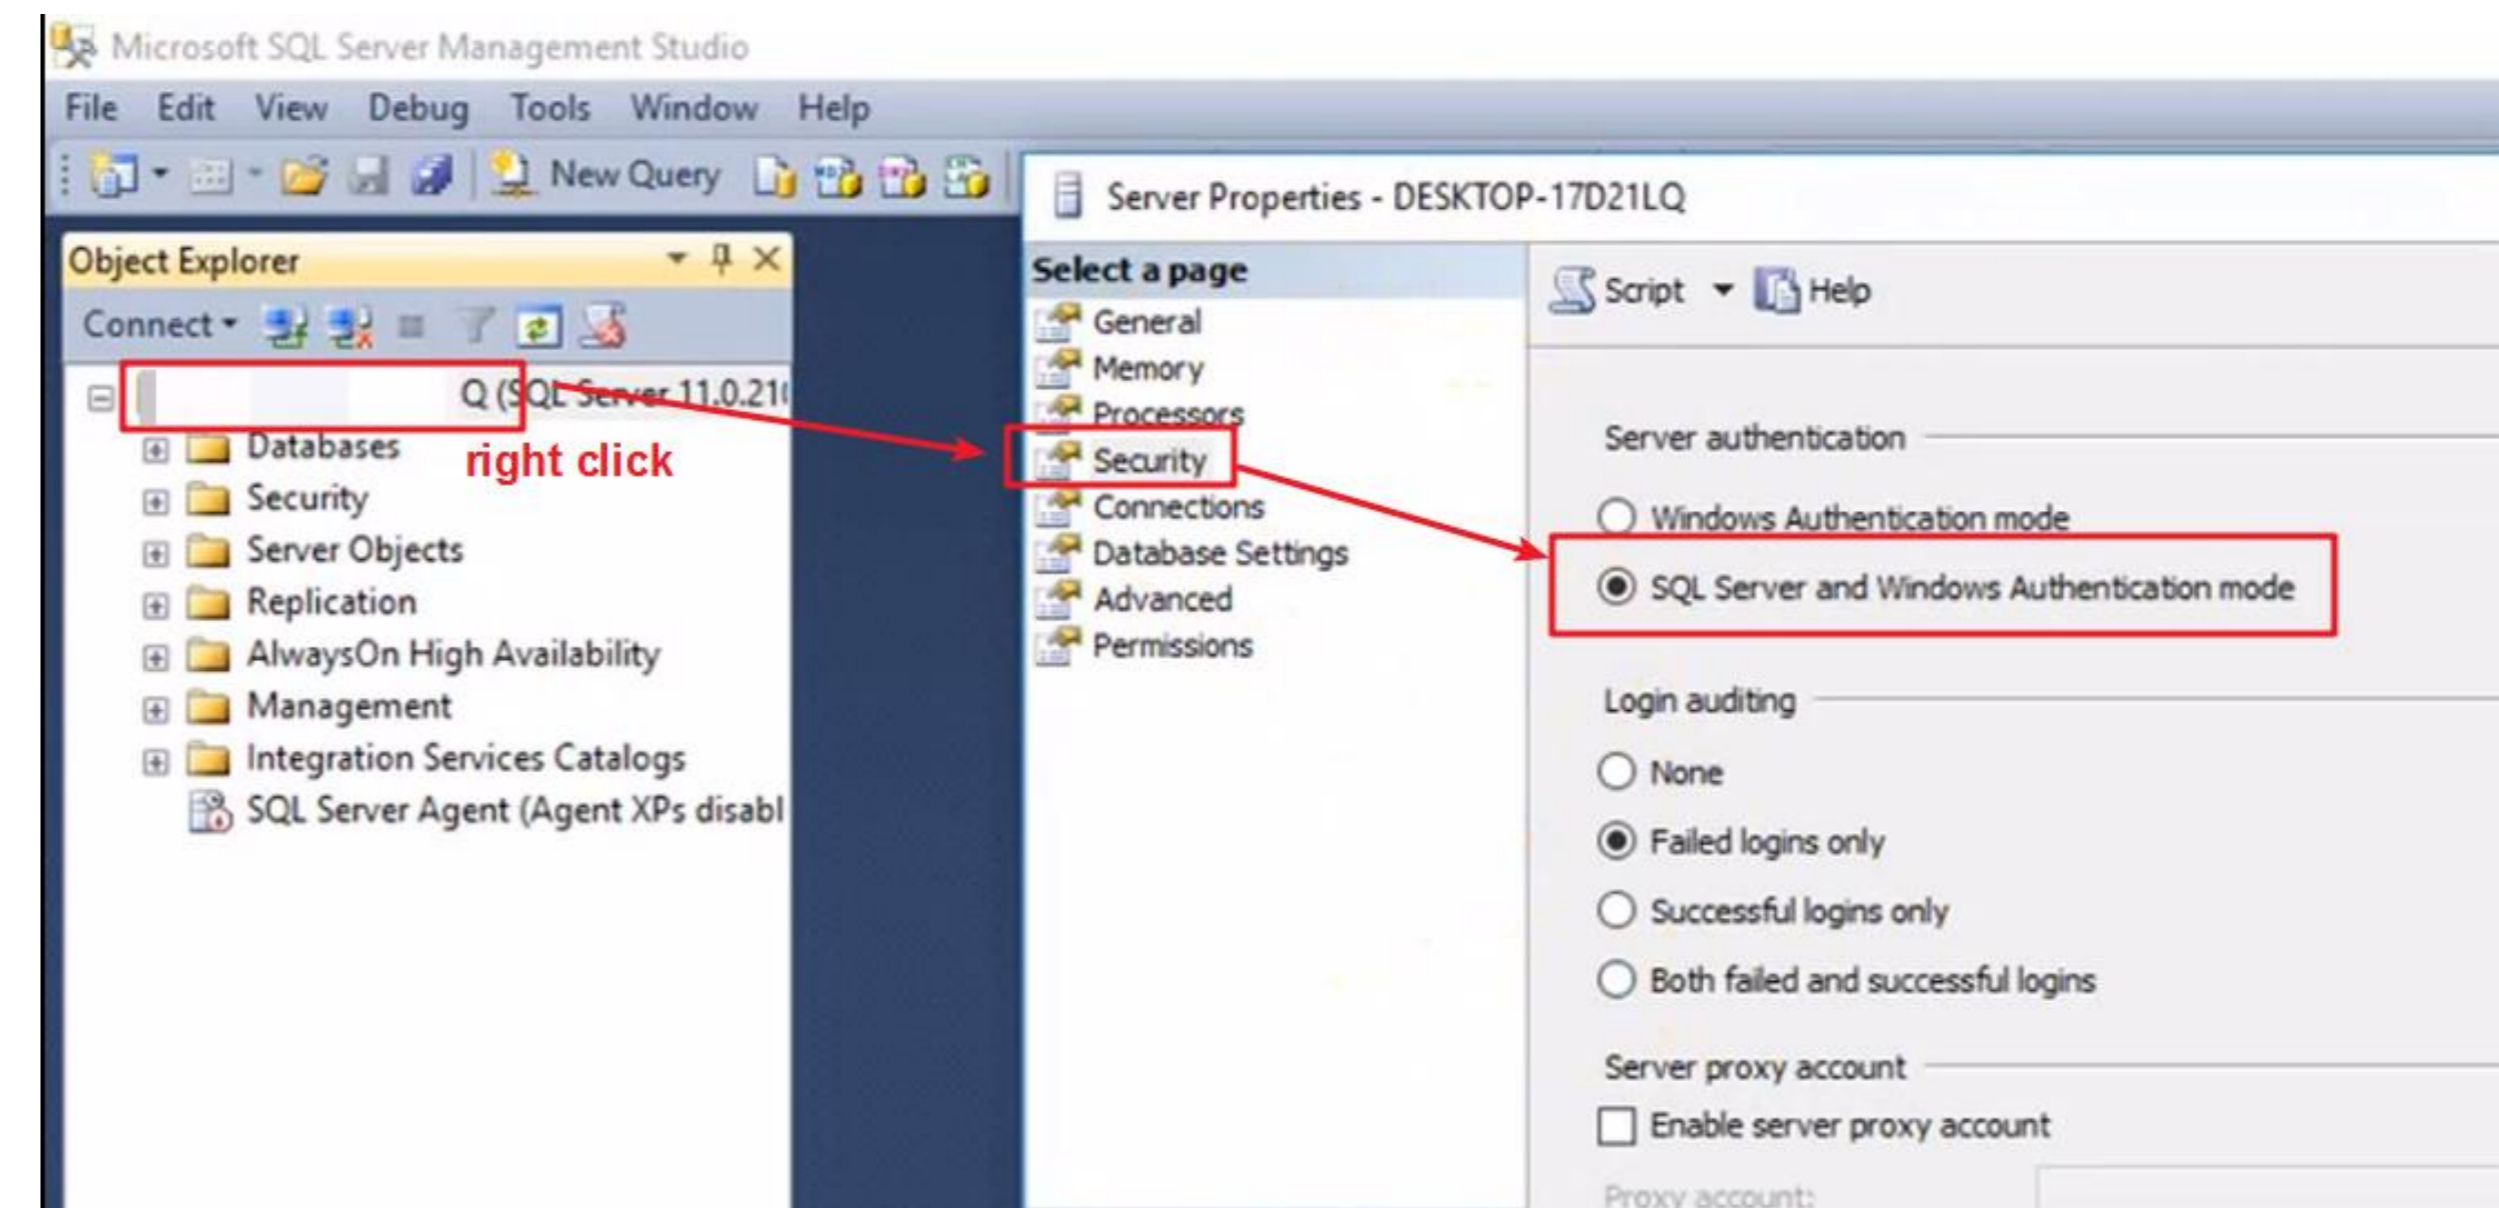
Microsoft SQL Server Management Studio

File Edit View Debug Tools Window Help

New Query

Object Explorer

Connect

Q (SQL Server 11.0.21

Databases

right click

Security

Server Objects

Replication

AlwaysOn High Availability

Management

Integration Services Catalogs

SQL Server Agent (Agent XPs disabl

Server Properties - DESKTOP-17D21LQ

Select a page

General

Memory

Processors

Security

Connections

Database Settings

Advanced

Permissions

Script Help

Server authentication

Windows Authentication mode

SQL Server and Windows Authentication mode

Login auditing

None

Failed logins only

Successful logins only

Both failed and successful logins

Server proxy account

Enable server proxy account

Proxy account: